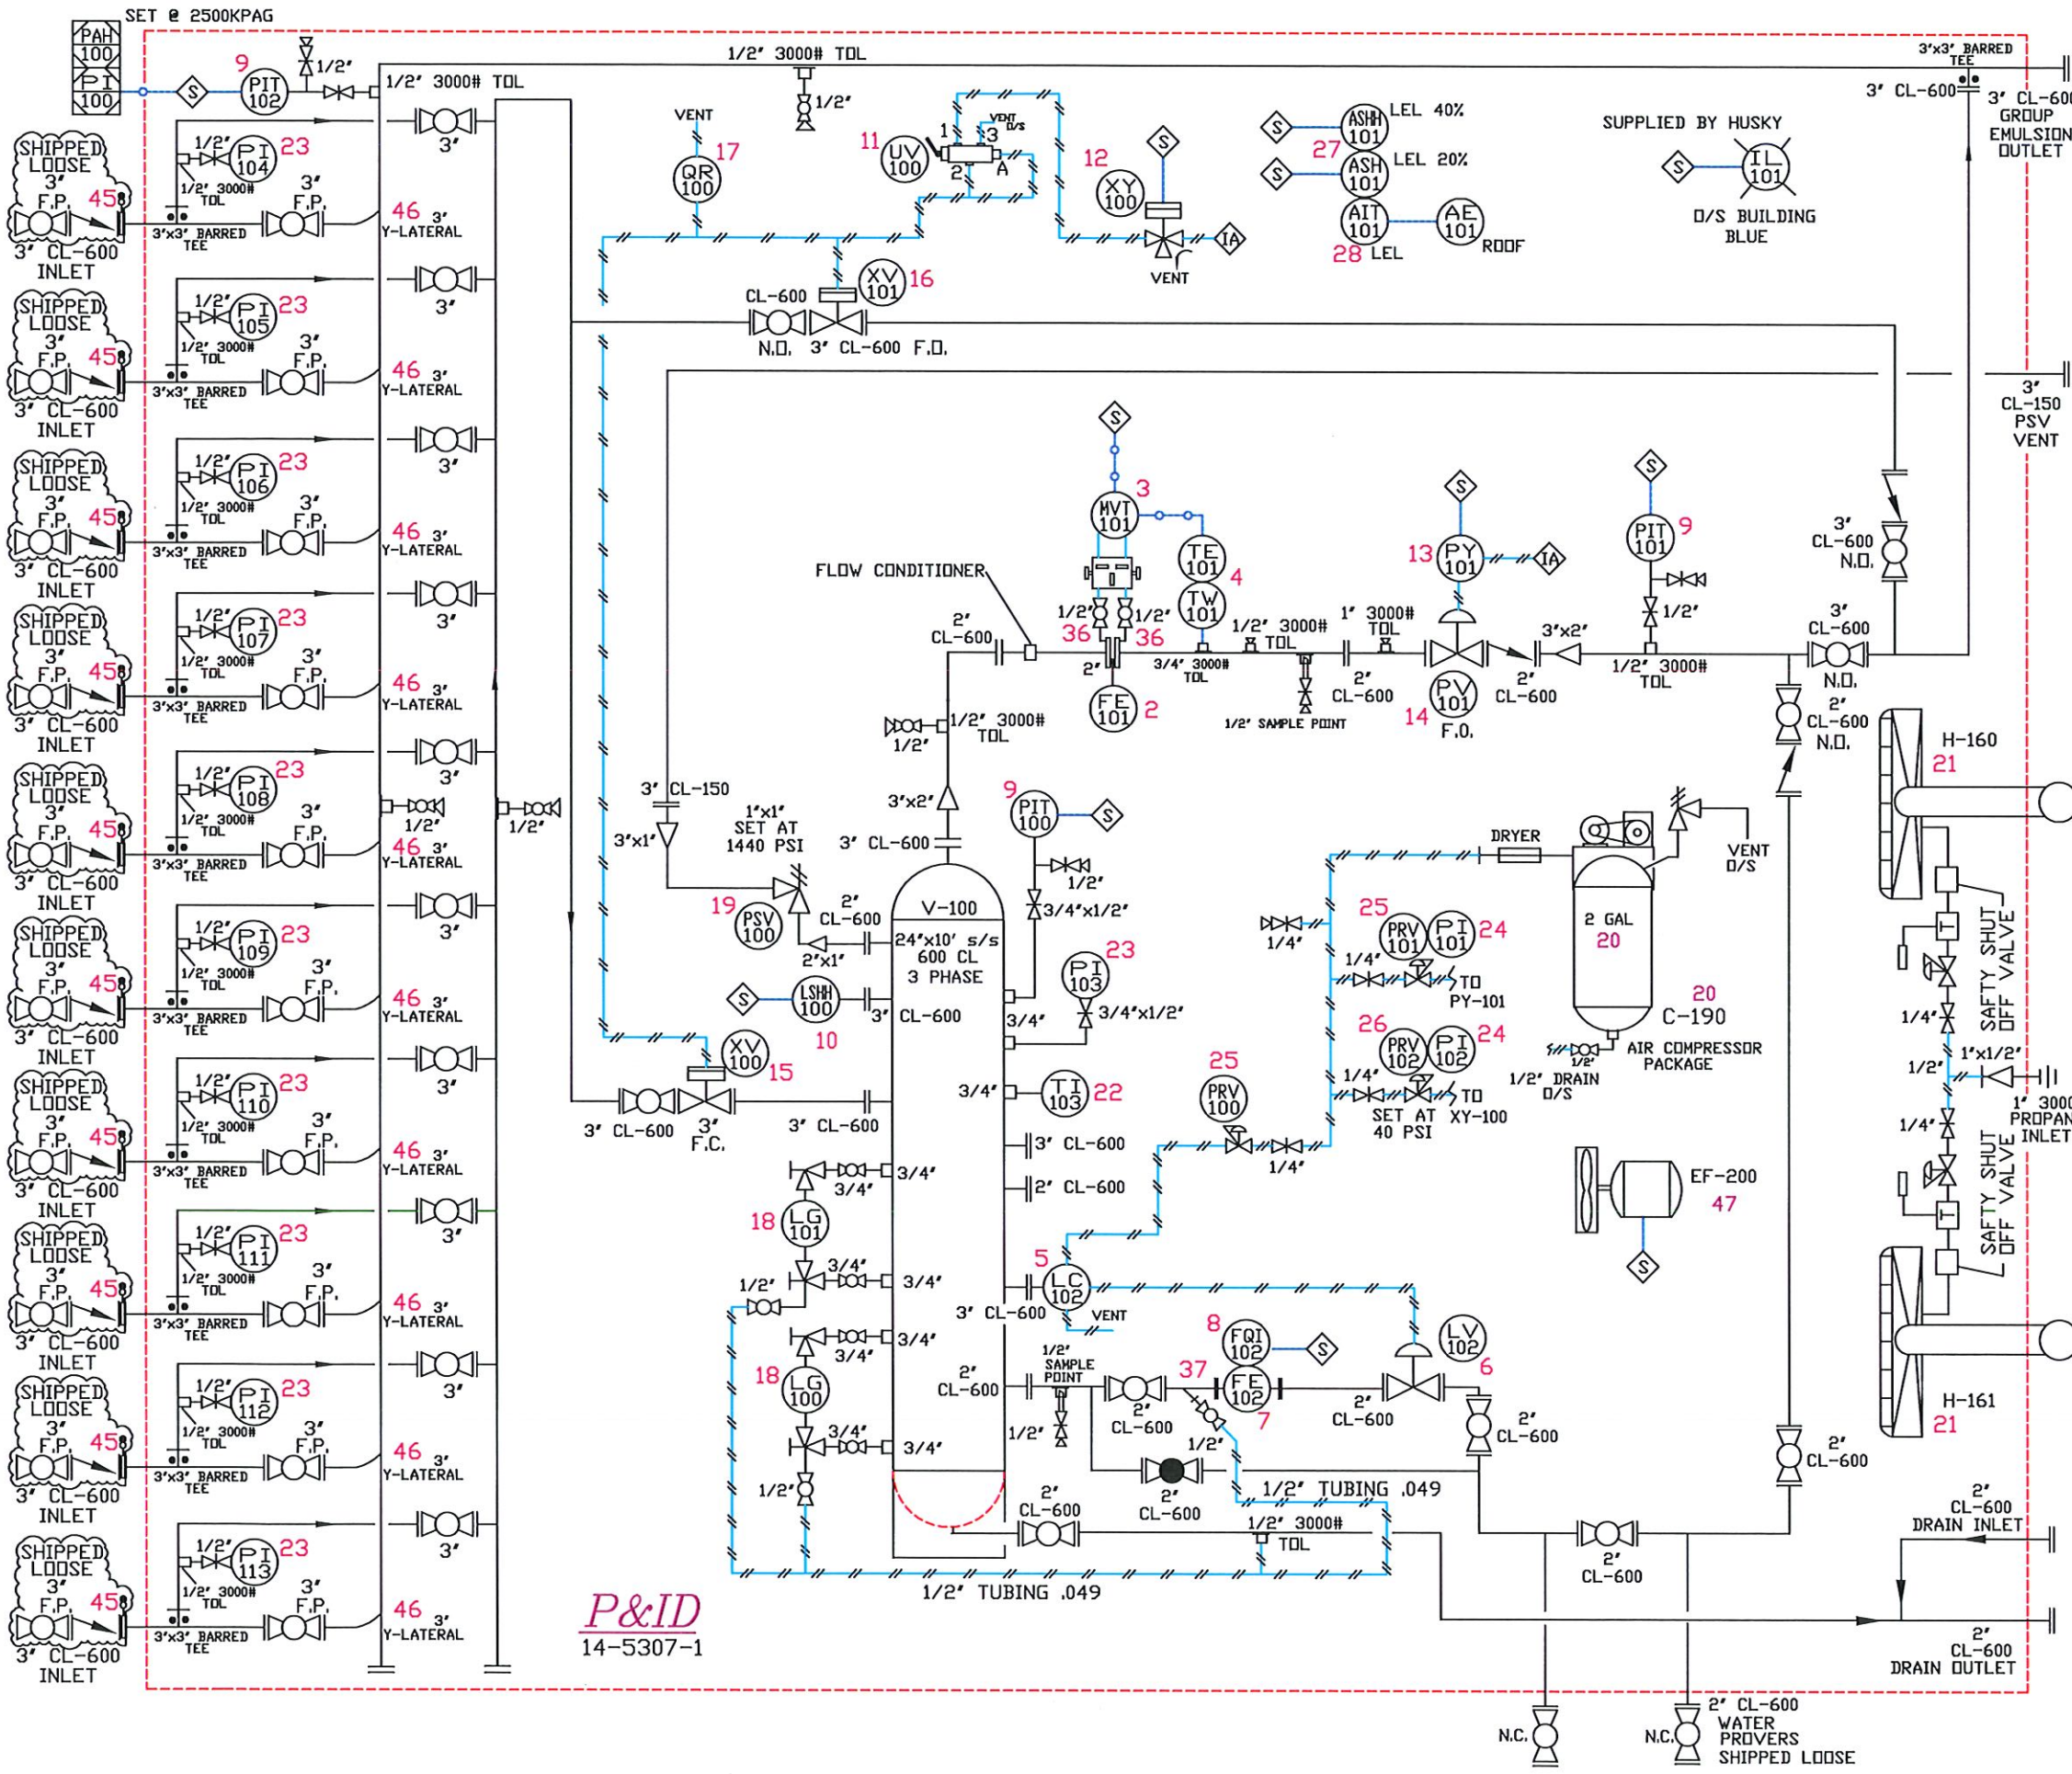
SET @ 2500KPAG

PAH 100
PI 100

9 PIT 102
1/2"
1/2" 3000# TOL
1/2" 3000# TOL
1/2"

SHIPPED LOOSE
3" F.P.
45
3" CL-600 INLET
1/2" PI 104 23
1/2" 3000# TOL
3" F.P.
3'x3' BARRED TEE
46 3" Y-LATERAL
3"

SHIPPED LOOSE
3" F.P.
45
3" CL-600 INLET
1/2" PI 105 23
1/2" 3000# TOL
3" F.P.
3'x3' BARRED TEE
46 3" Y-LATERAL
3"

SHIPPED LOOSE
3" F.P.
45
3" CL-600 INLET
1/2" PI 106 23
1/2" 3000# TOL
3" F.P.
3'x3' BARRED TEE
46 3" Y-LATERAL
3"

SHIPPED LOOSE
3" F.P.
45
3" CL-600 INLET
1/2" PI 107 23
1/2" 3000# TOL
3" F.P.
3'x3' BARRED TEE
46 3" Y-LATERAL
3"

SHIPPED LOOSE
3" F.P.
45
3" CL-600 INLET
1/2" PI 108 23
1/2" 3000# TOL
3" F.P.
3'x3' BARRED TEE
46 3" Y-LATERAL
3"
1/2"
1/2"

SHIPPED LOOSE
3" F.P.
45
3" CL-600 INLET
1/2" PI 109 23
1/2" 3000# TOL
3" F.P.
3'x3' BARRED TEE
46 3" Y-LATERAL
3"

SHIPPED LOOSE
3" F.P.
45
3" CL-600 INLET
1/2" PI 110 23
1/2" 3000# TOL
3" F.P.
3'x3' BARRED TEE
46 3" Y-LATERAL
3"

SHIPPED LOOSE
3" F.P.
45
3" CL-600 INLET
1/2" PI 111 23
1/2" 3000# TOL
3" F.P.
3'x3' BARRED TEE
46 3" Y-LATERAL
3"

SHIPPED LOOSE
3" F.P.
45
3" CL-600 INLET
1/2" PI 112 23
1/2" 3000# TOL
3" F.P.
3'x3' BARRED TEE
46 3" Y-LATERAL
3"

SHIPPED LOOSE
3" F.P.
45
3" CL-600 INLET
1/2" PI 113 23
1/2" 3000# TOL
3" F.P.
3'x3' BARRED TEE
46 3" Y-LATERAL
3"

VENT
17 QR 100
11 UV 100
1 3 VENT O/S 2 A
12 XY 100
VENT
IA
XV 101 16
CL-600
N.O. 3" CL-600 F.O.

ASHH 101 LEL 40%
27 ASH 101 LEL 20%
AIT 101 AE 101 ROOF
28 LEL

SUPPLIED BY HUSKY
IL 101
O/S BUILDING BLUE

3'x3' BARRED TEE
3" CL-600
3" CL-600 GROUP EMULSION OUTLET

3" CL-150 PSV VENT

MVT 101 3
TE 101 4
TW 101
FLOW CONDITIONER
2" CL-600
1/2" 36 1/2" 36
2"
FE 101 2
3/4" 3000# TOL
1/2" 3000# TOL
1" 3000# TOL
1/2" SAMPLE POINT
2" CL-600
13 PY 101 IA
PV 101 14 F.O.
3"x2"
2" CL-600
PIT 101 9
1/2"
1/2" 3000# TOL
3" CL-600 N.O.
3" CL-600 N.O.
2" CL-600 N.O.

1/2" 1/2" 3000# TOL
3"x2"
3" CL-600
3" CL-150
3"x1"
1"x1" SET AT 1440 PSI
19 PSV 100
2" CL-600
2"x1"
9 PIT 100
1/2"
3/4"x1/2"
V-100
24"x10' s/s 600 CL 3 PHASE
LSHH 100 10
3" CL-600
PI 103 23
3/4"x1/2"
3/4"
XV 100 15
3" CL-600
3" F.C.
3" CL-600
3/4" TI 103 22
3" CL-600
2" CL-600

DRYER
VENT O/S
2 GAL 20
20 C-190
AIR COMPRESSOR PACKAGE
1/2" DRAIN O/S
1/2"
25 PRV 101 PI 101 24
1/4"
1/4" TO PY-101
26 PRV 102 PI 102 24
1/4" TO XY-100
SET AT 40 PSI
25 PRV 100
1/4"
EF-200 47

H-160 21
SAFTY SHUT OFF VALVE
1/4"
1/2" 1"x1/2"
1" 3000 PROPANE INLET
1/4"
SAFTY SHUT OFF VALVE
H-161 21

18 LG 101
3/4" 3/4"
1/2"
3/4" 3/4"
3/4" 3/4"
18 LG 100
3/4" 3/4"
1/2"
5 LC 102
3" CL-600
VENT
2" CL-600
1/2" SAMPLE POINT
1/2"
2" CL-600
8 FQI 102
37 FE 102 7
1/2"
LV 102 6
2" CL-600
2" CL-600
2" CL-600
2" CL-600
1/2" TUBING .049
2" CL-600
2" CL-600
1/2" 3000# TOL
2" CL-600
1/2" TUBING .049
2" CL-600 DRAIN INLET
2" CL-600 DRAIN OUTLET

P&ID
14-5307-1

N.C.
N.C.
2" CL-600 WATER PROVERS SHIPPED LOOSE